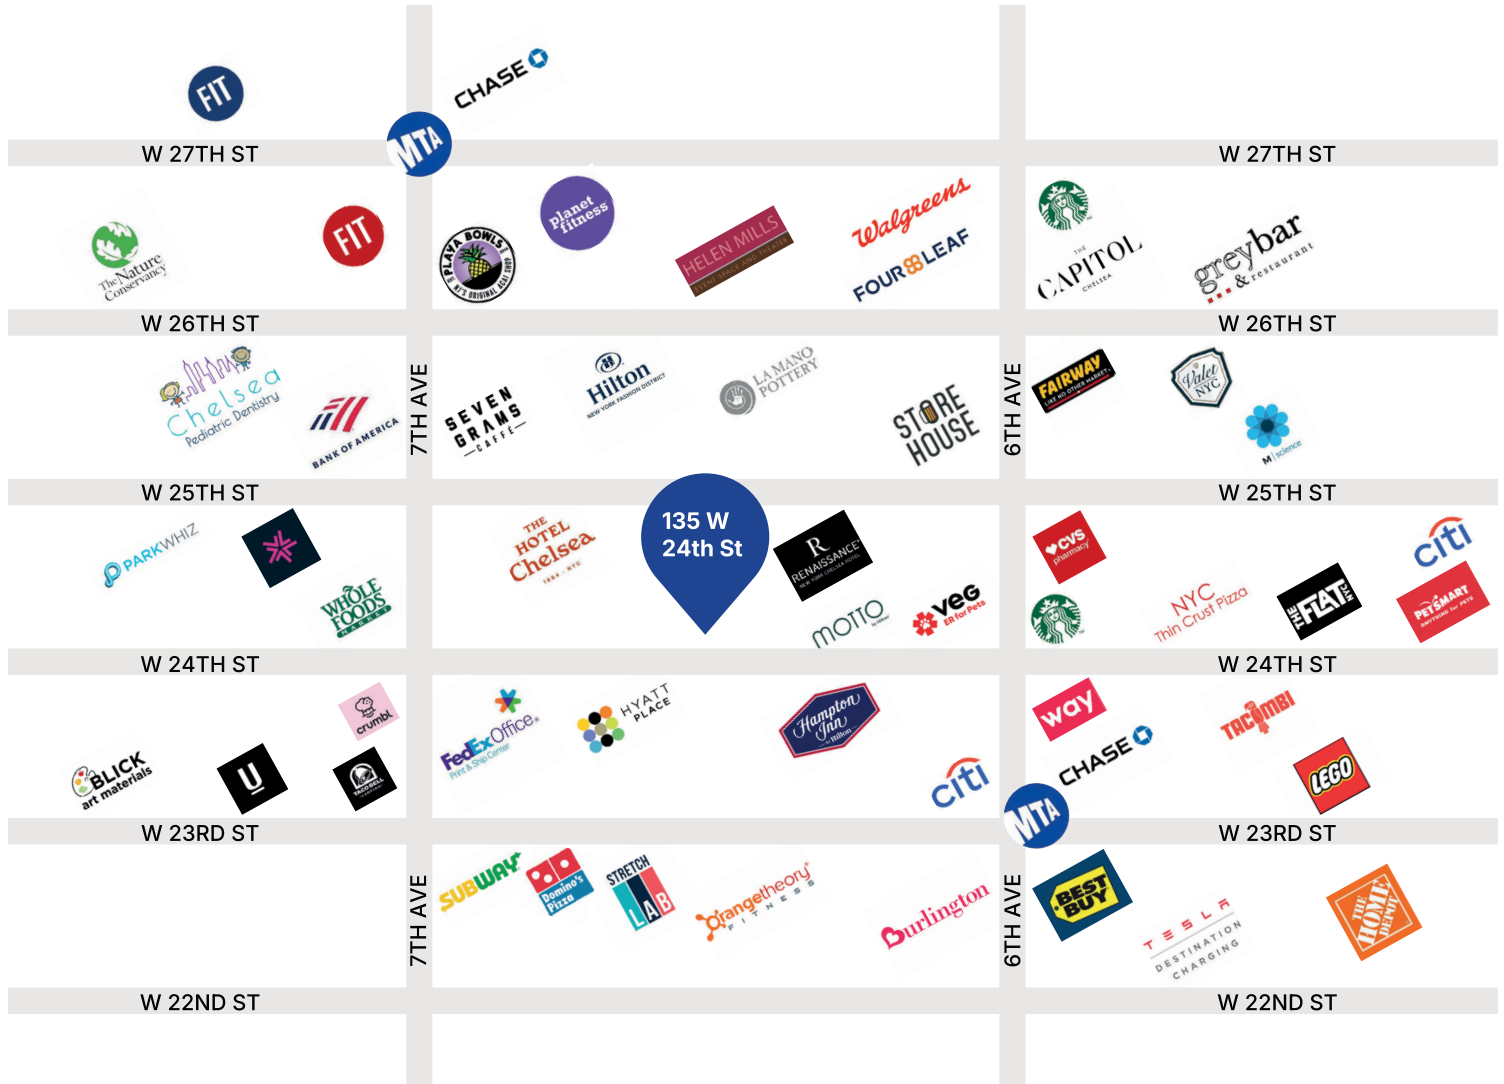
FIT
MTA
CHASE
W 27TH ST
W 27TH ST
The Nature Conservancy
FIT
PLAYA BOWLS NYC'S ORIGINAL ACAI 2014
planet fitness
HELEN MILLS EVENT SPACE AND THEATER
Walgreens
FOUR LEAF
THE CAPITOL CHELSEA
greybar & restaurant
W 26TH ST
W 26TH ST
Chelsea Pediatric Dentistry
BANK OF AMERICA
7TH AVE
SEVEN GRAMS CAFFE
Hilton NEW YORK FASHION DISTRICT
LA MANO POTTERY
STORE HOUSE
6TH AVE
FAIRWAY LIKE NO OTHER MARKET
Valet NYC
M science
W 25TH ST
W 25TH ST
PARKWHIZ
WHOLE FOODS MARKET
THE HOTEL Chelsea
135 W 24th St
R RENAISSANCE NEW YORK CHELSEA HOTEL
MOTTO by Hilton
veg ER for Pets
CVS pharmacy
NYC Thin Crust Pizza
THE FLAT NYC
citi
PETSMART
W 24TH ST
W 24TH ST
crumbl
BLICK art materials
U
TACO BELL CANTINA
FedEx Office Print & Ship Center
HYATT PLACE
Hampton Inn by Hilton
citi
way
CHASE
TACOMBI
LEGO
MTA
W 23RD ST
W 23RD ST
7TH AVE
SUBWAY
Domino's Pizza
STRETCH LAB
orangetheory FITNESS
burlington
6TH AVE
BEST BUY
TESLA DESTINATION CHARGING
THE HOME DEPOT
W 22ND ST
W 22ND ST